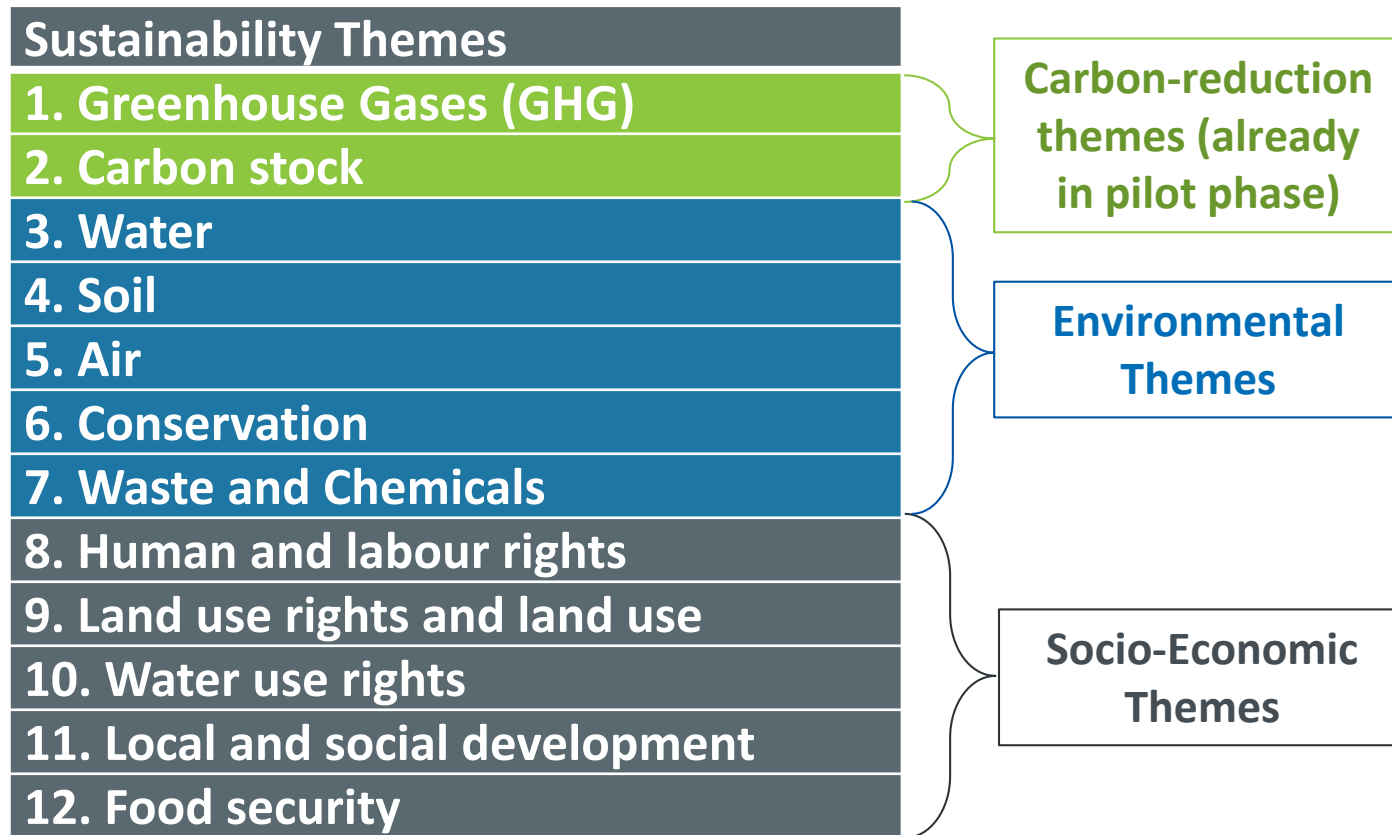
Sustainability Themes

1. Greenhouse Gases (GHG)
2. Carbon stock
3. Water
4. Soil
5. Air
6. Conservation
7. Waste and Chemicals
8. Human and labour rights
9. Land use rights and land use
10. Water use rights
11. Local and social development
12. Food security

Carbon-reduction themes (already in pilot phase)

Environmental Themes

Socio-Economic Themes